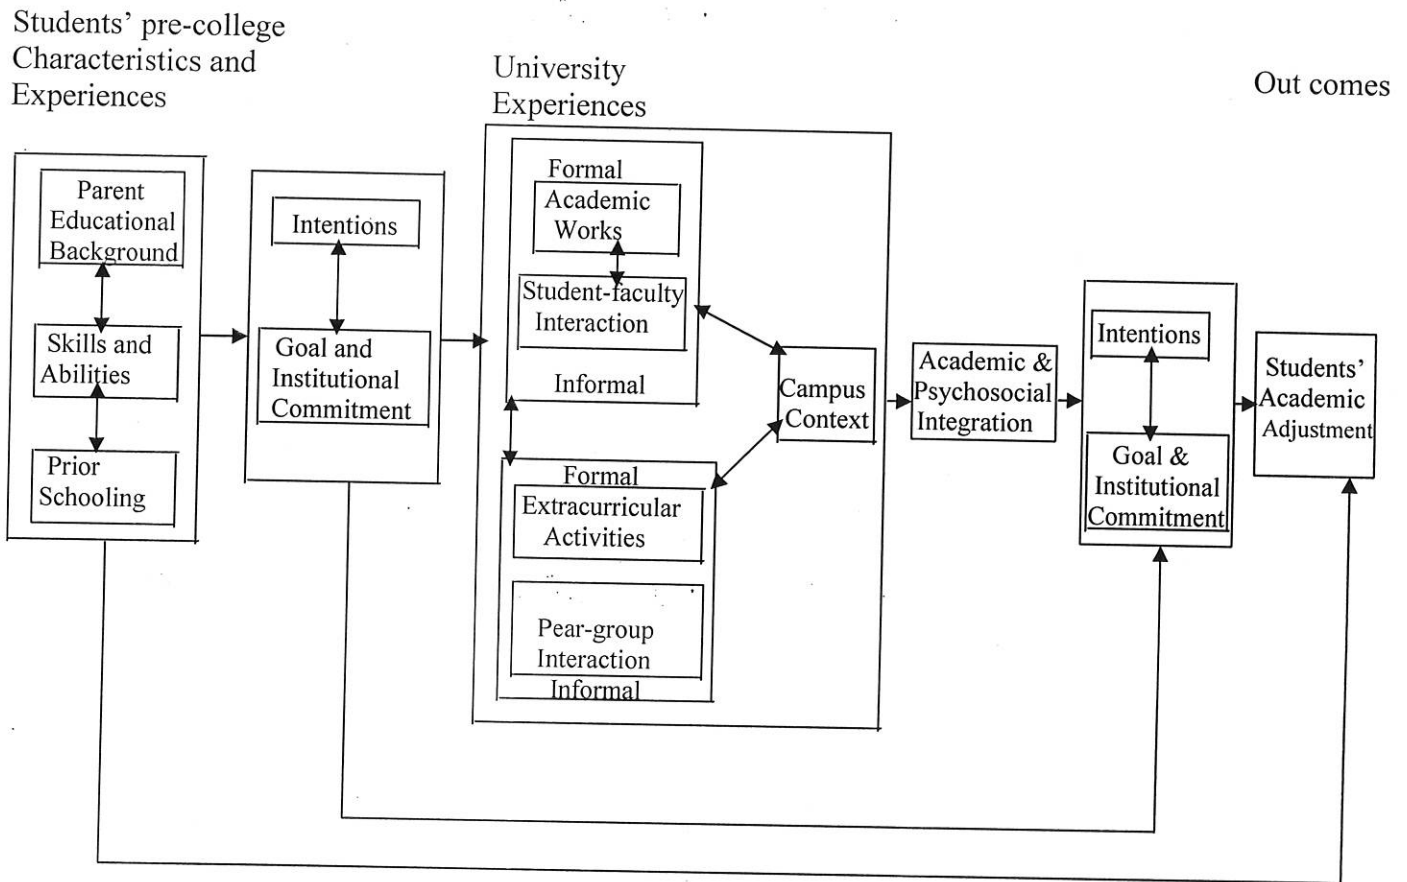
Students' pre-college Characteristics and Experiences

University Experiences

Out comes

Parent Educational Background

Skills and Abilities

Prior Schooling

Intentions

Goal and Institutional Commitment

Formal

Academic Works

Student-faculty Interaction

Informal

Formal

Extracurricular Activities

Pear-group Interaction

Informal

Campus Context

Academic & Psychosocial Integration

Intentions

Goal & Institutional Commitment

Students' Academic Adjustment